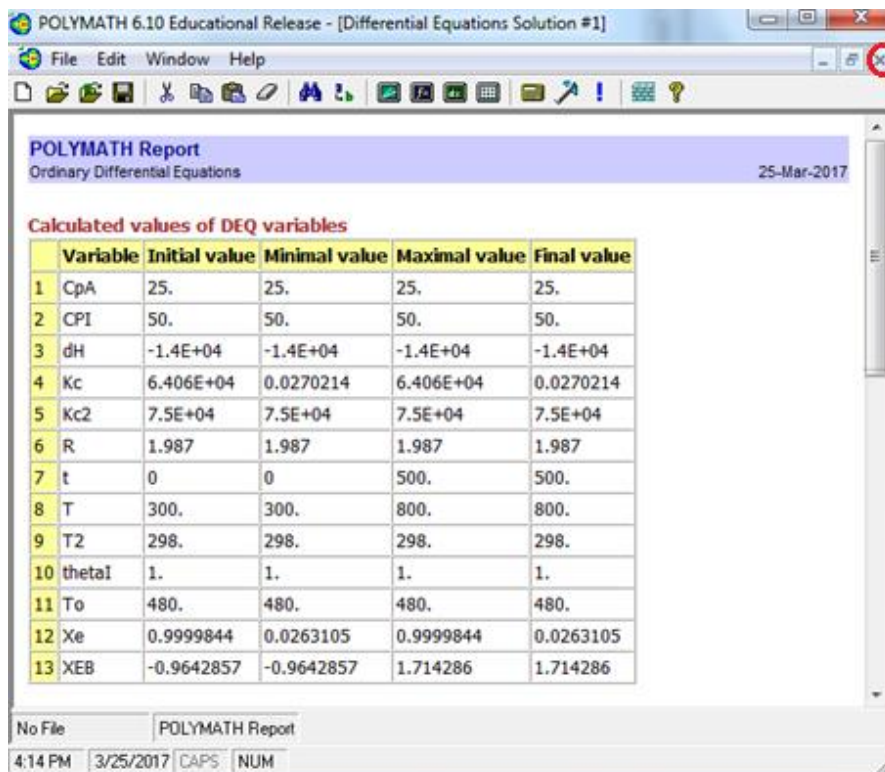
POLYMATH 6.10 Educational Release - [Differential Equations Solution #1]

File Edit Window Help

POLYMATH Report
Ordinary Differential Equations

25-Mar-2017

Calculated values of DEQ variables

| | Variable | Initial value | Minimal value | Maximal value | Final value |
|---|---|---|---|---|---|
| 1 | CpA | 25. | 25. | 25. | 25. |
| 2 | CPI | 50. | 50. | 50. | 50. |
| 3 | dH | -1.4E+04 | -1.4E+04 | -1.4E+04 | -1.4E+04 |
| 4 | Kc | 6.406E+04 | 0.0270214 | 6.406E+04 | 0.0270214 |
| 5 | Kc2 | 7.5E+04 | 7.5E+04 | 7.5E+04 | 7.5E+04 |
| 6 | R | 1.987 | 1.987 | 1.987 | 1.987 |
| 7 | t | 0 | 0 | 500. | 500. |
| 8 | T | 300. | 300. | 800. | 800. |
| 9 | T2 | 298. | 298. | 298. | 298. |
| 10 | thetaI | 1. | 1. | 1. | 1. |
| 11 | To | 480. | 480. | 480. | 480. |
| 12 | Xe | 0.9999844 | 0.0263105 | 0.9999844 | 0.0263105 |
| 13 | XEB | -0.9642857 | -0.9642857 | 1.714286 | 1.714286 |

No File | POLYMATH Report

4:14 PM | 3/25/2017 | CAPS | NUM